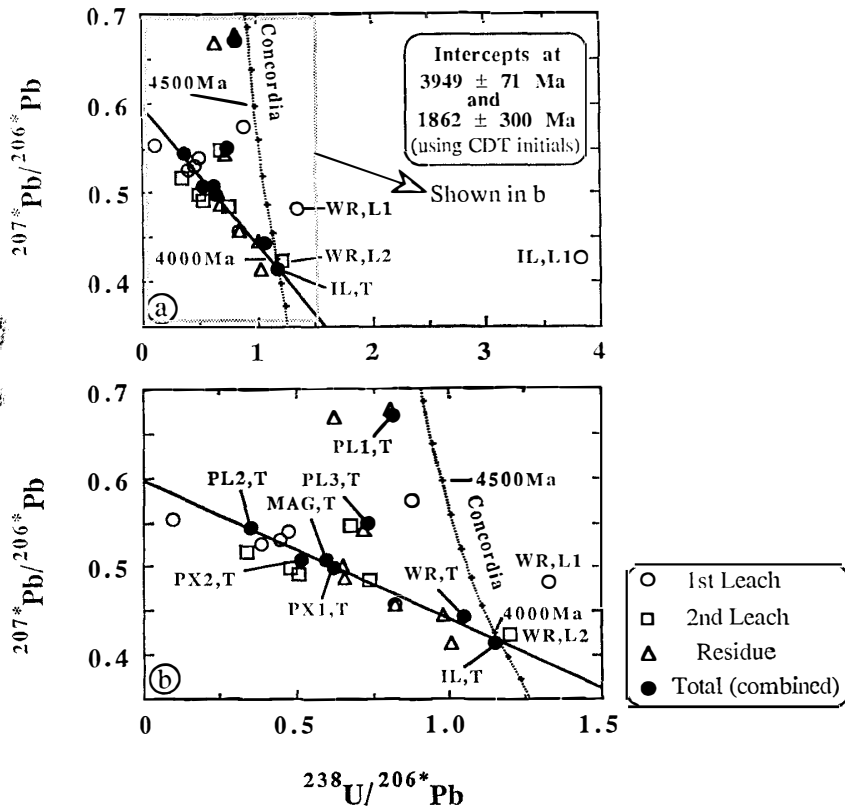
0.7
0.6
0.5
0.4
$^{207*}Pb/^{206*}Pb$
4500Ma
Concordia
Intercepts at 3949 ± 71 Ma and 1862 ± 300 Ma (using CDT initials)
Shown in b
WR,L1
WR,L2
4000Ma
IL,T
IL,L1
(a)
0
1
2
3
4

0.7
0.6
0.5
0.4
$^{207*}Pb/^{206*}Pb$
PL1,T
PL2,T
PL3,T
MAG,T
4500Ma
Concordia
WR,L1
PX2,T
PX1,T
WR,T
4000Ma
WR,L2
IL,T
(b)
0
0.5
1.0
1.5

○ 1st Leach
□ 2nd Leach
Δ Residue
● Total (combined)

$^{238}U/^{206*}Pb$